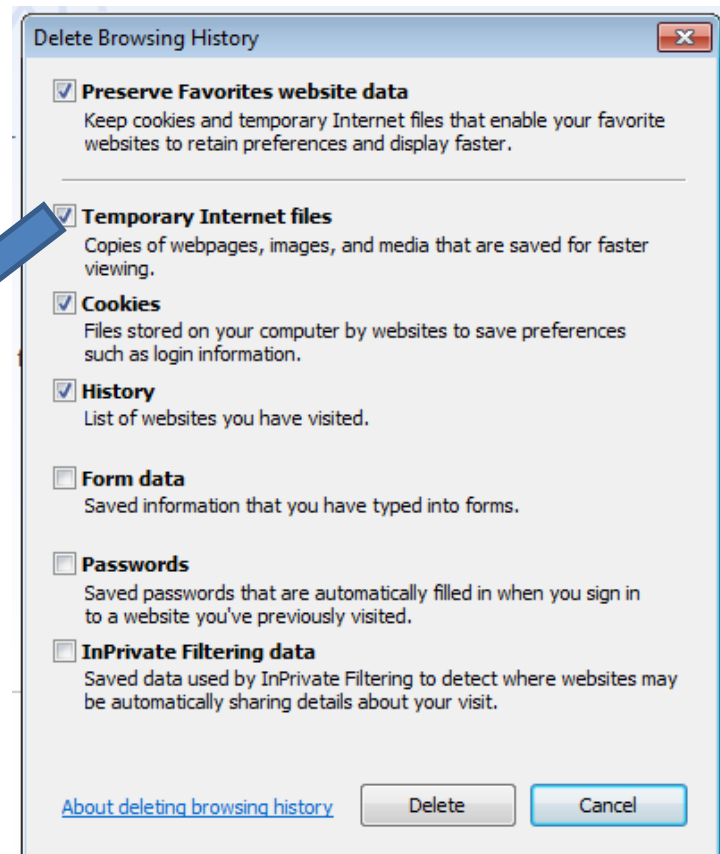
Delete Browsing History

Preserve Favorites website data
Keep cookies and temporary Internet files that enable your favorite websites to retain preferences and display faster.

Temporary Internet files
Copies of webpages, images, and media that are saved for faster viewing.

Cookies
Files stored on your computer by websites to save preferences such as login information.

History
List of websites you have visited.

Form data
Saved information that you have typed into forms.

Passwords
Saved passwords that are automatically filled in when you sign in to a website you've previously visited.

InPrivate Filtering data
Saved data used by InPrivate Filtering to detect where websites may be automatically sharing details about your visit.

About deleting browsing history

Delete

Cancel